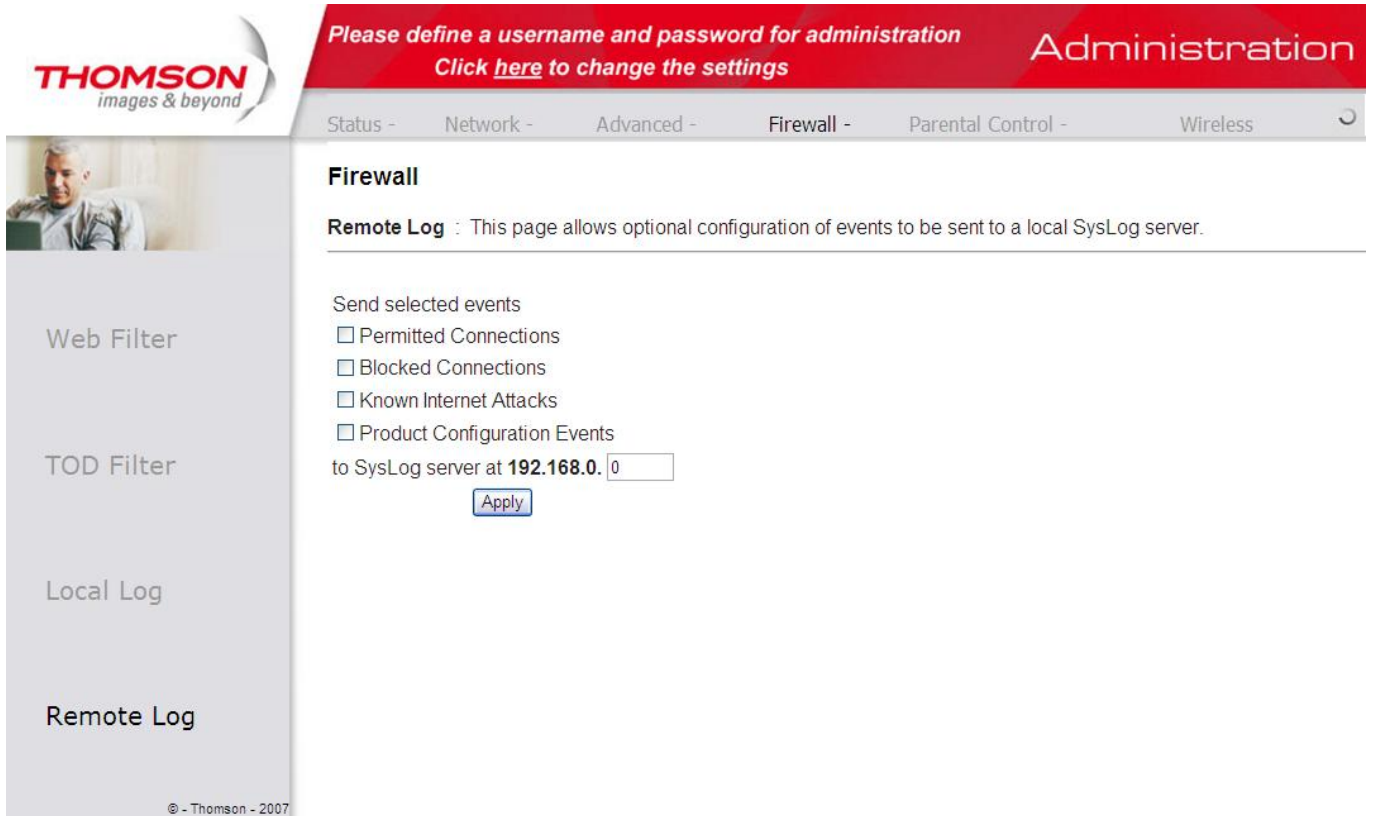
THOMSON
images & beyond

Please define a username and password for administration
Click here to change the settings

Administration

Status - Network - Advanced - Firewall - Parental Control - Wireless

Firewall

Remote Log : This page allows optional configuration of events to be sent to a local SysLog server.

Send selected events
☐ Permitted Connections
☐ Blocked Connections
☐ Known Internet Attacks
☐ Product Configuration Events
to SysLog server at 192.168.0. 0
Apply

Web Filter

TOD Filter

Local Log

Remote Log

© - Thomson - 2007